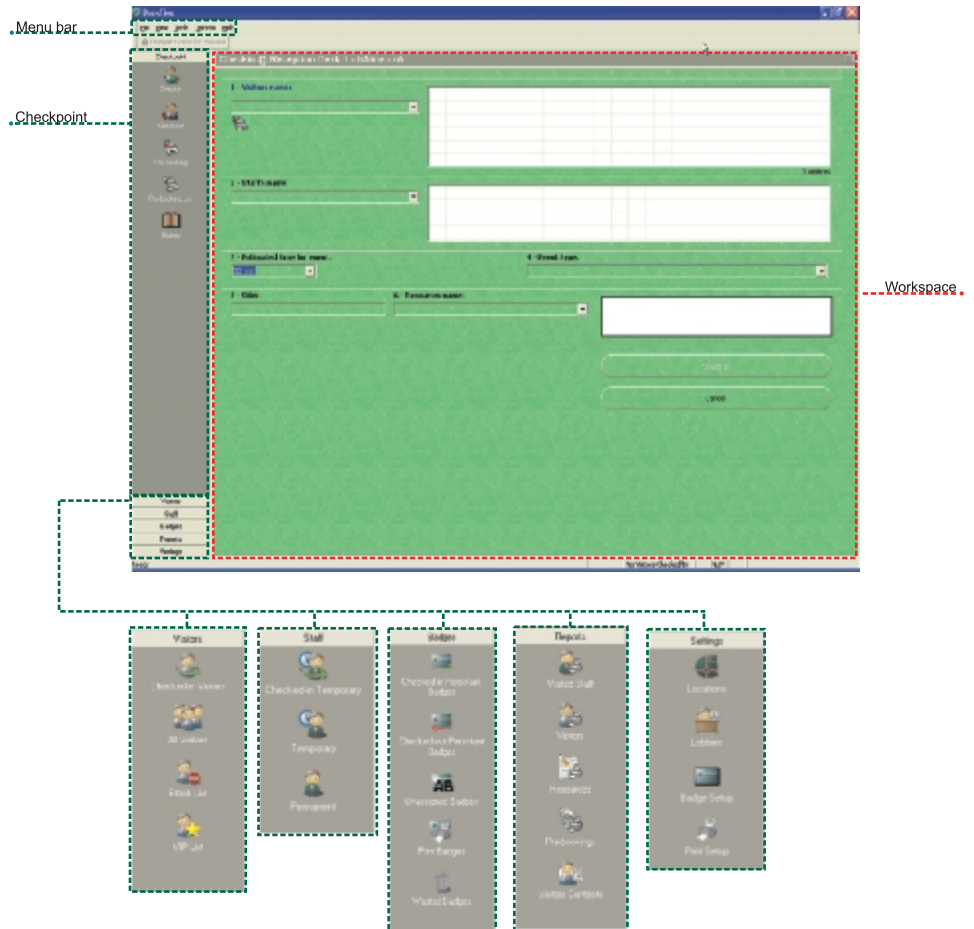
Menu bar

Checkpoint

Workspace

Checkpoint
Checkin
Checkout
Pre-booking
Preregistration
Notes

Visitors
Staff
Badges
Reports
Settings

1 - Visitors name:
2 - Staff member:
3 - Estimated time for leave:
4 - Visit type:
5 - Sites:
6 - Resources name:
Visit it
Close

Visitors
Checked-in Visitors
All Visitors
Black List
VIP List

Staff
Checked-in Temporary
Temporary
Permanent

Badges
Unchecked Permanent Badges
Checked-out Permanent Badges
Unassigned Badges
Print Badges
Wasted Badges

Reports
Visited Staff
Visitors
Keywords
Prebookings
Visitor Contacts

Settings
Locations
Lobbies
Badge Setup
Print Setup